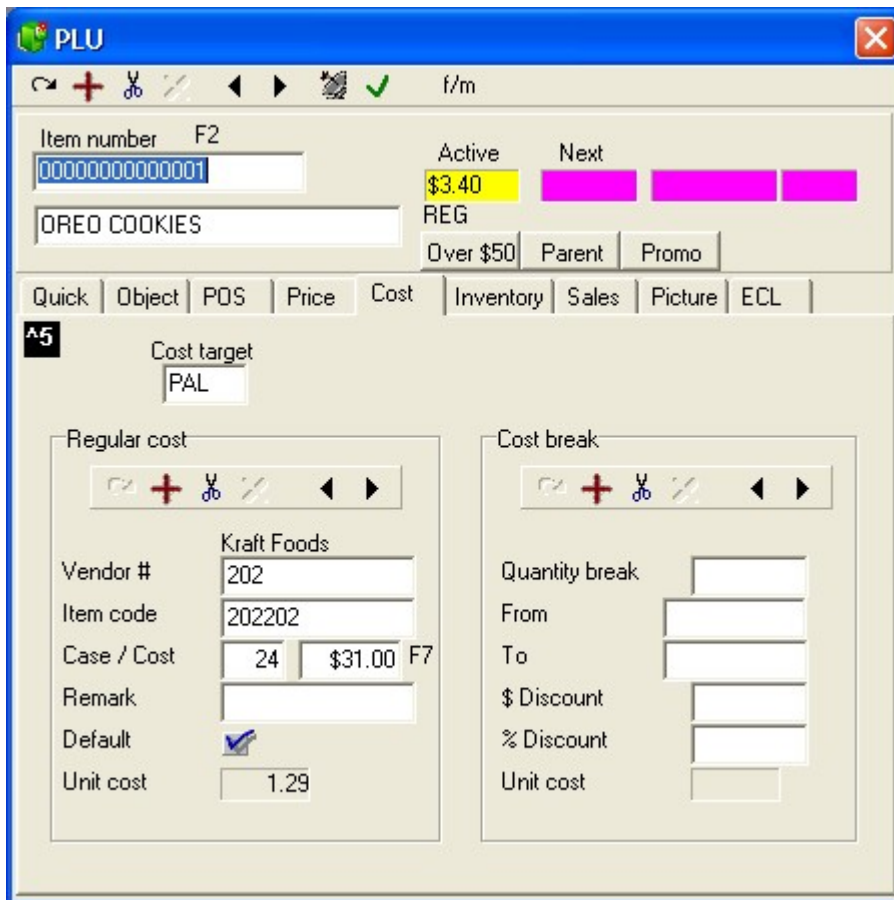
PLU

f/m

Item number F2
0000000000001
OREO COOKIES

Active Next
$3.40
REG
Over $50 Parent Promo

Quick | Object | POS | Price | Cost | Inventory | Sales | Picture | ECL

^5

Cost target
PAL

Regular cost

Kraft Foods
Vendor # 202
Item code 202202
Case / Cost 24 $31.00 F7
Remark
Default
Unit cost 1.29

Cost break

Quantity break
From
To
$ Discount
% Discount
Unit cost